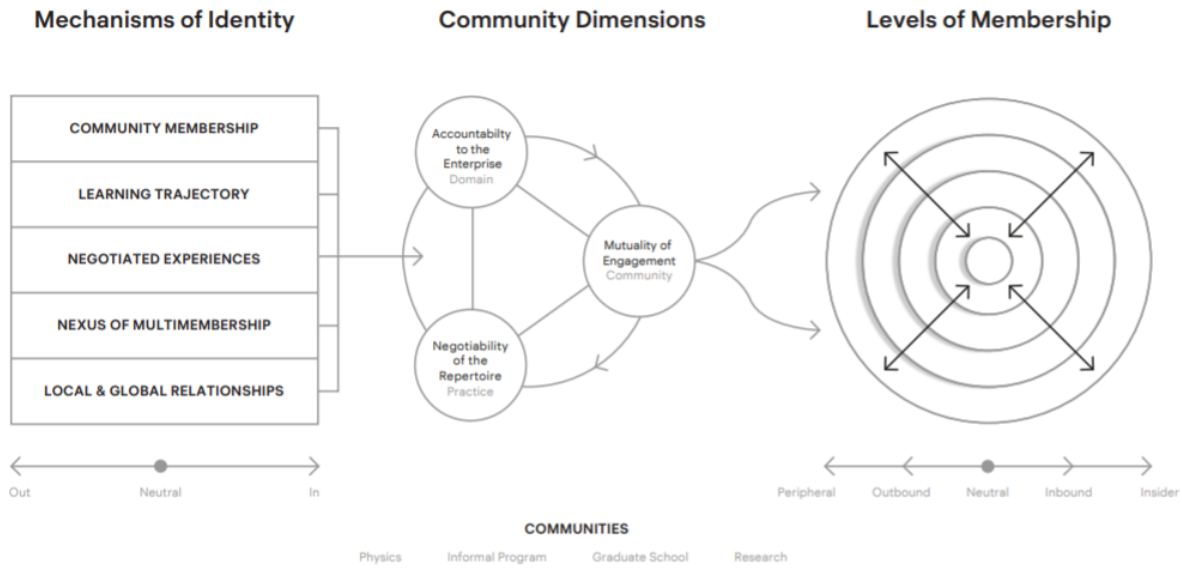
Mechanisms of Identity

Community Dimensions

Levels of Membership

COMMUNITY MEMBERSHIP

LEARNING TRAJECTORY

NEGOTIATED EXPERIENCES

NEXUS OF MULTIMEMBERSHIP

LOCAL & GLOBAL RELATIONSHIPS

Accountabilty to the Enterprise
Domain

Mutuality of Engagement
Community

Negotiability of the Repertoire
Practice

Out Neutral In

Peripheral Outbound Neutral Inbound Insider

COMMUNITIES

Physics Informal Program Graduate School Research